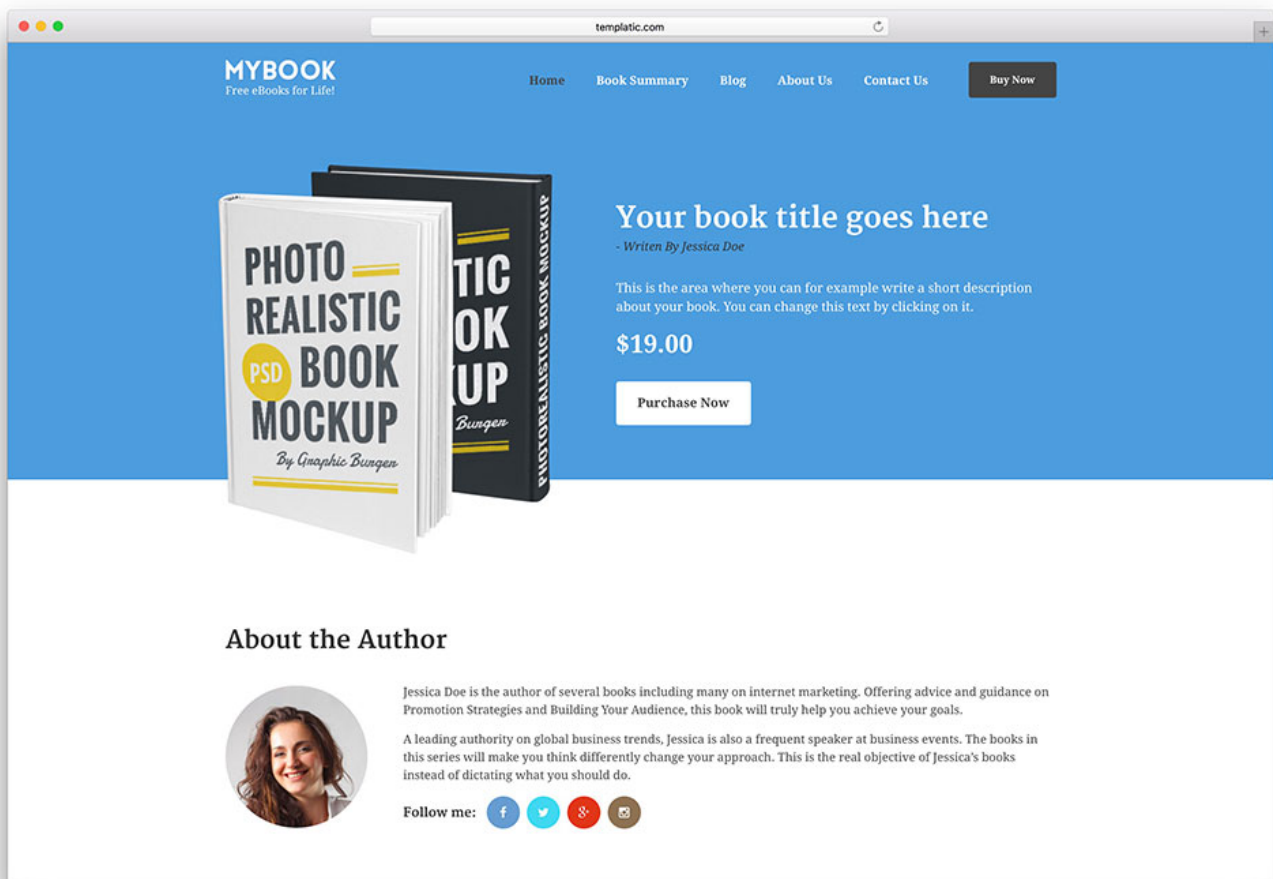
templatic.com

MYBOOK
Free eBooks for Life!

Home Book Summary Blog About Us Contact Us Buy Now

PHOTO REALISTIC PSD BOOK MOCKUP
By Graphic Burger

TIC OK UP
Burger
PHOTOREALISTIC BOOK MOCKUP

Your book title goes here
- Writen By Jessica Doe

This is the area where you can for example write a short description about your book. You can change this text by clicking on it.

$19.00

Purchase Now

About the Author

Jessica Doe is the author of several books including many on internet marketing. Offering advice and guidance on Promotion Strategies and Building Your Audience, this book will truly help you achieve your goals.

A leading authority on global business trends, Jessica is also a frequent speaker at business events. The books in this series will make you think differently change your approach. This is the real objective of Jessica's books instead of dictating what you should do.

Follow me: